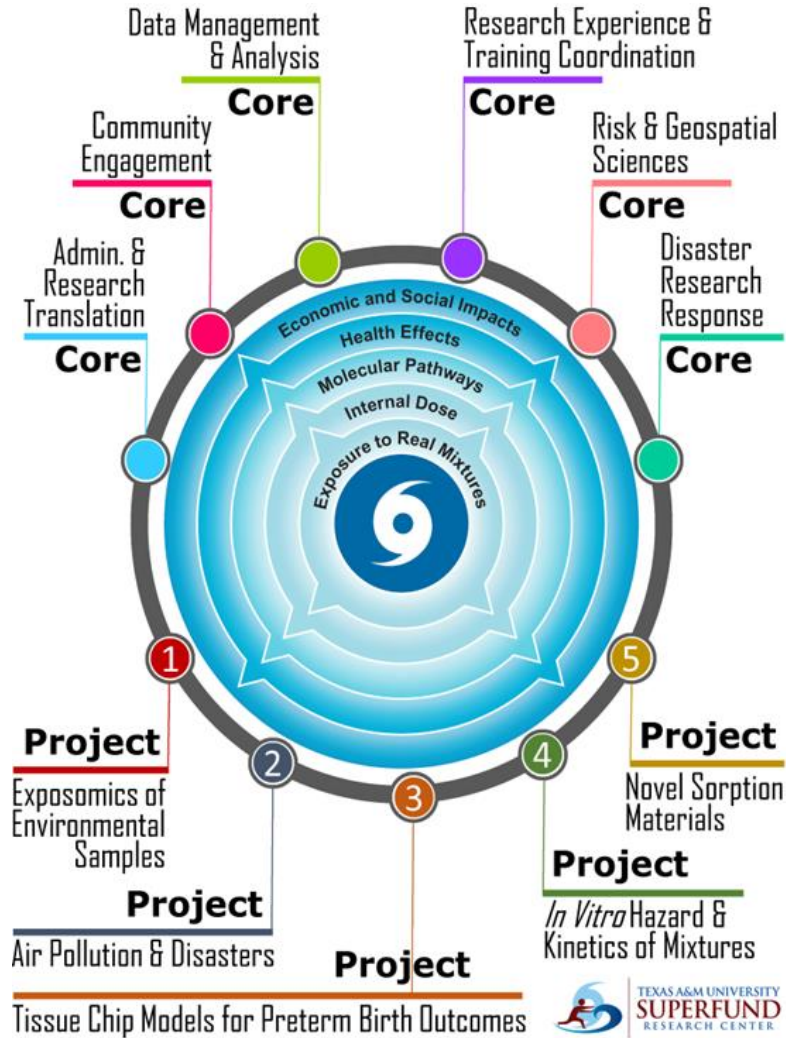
Data Management & Analysis
Core

Research Experience & Training Coordination
Core

Community Engagement
Core

Risk & Geospatial Sciences
Core

Admin. & Research Translation
Core

Disaster Research Response
Core

Economic and Social Impacts
Health Effects
Molecular Pathways
Internal Dose
Exposure to Real Mixtures

1
Project
Exposomics of Environmental Samples

5
Project
Novel Sorption Materials

2
Project
Air Pollution & Disasters

4
Project
In Vitro Hazard & Kinetics of Mixtures

3
Project
Tissue Chip Models for Preterm Birth Outcomes

TEXAS A&M UNIVERSITY
SUPERFUND
RESEARCH CENTER